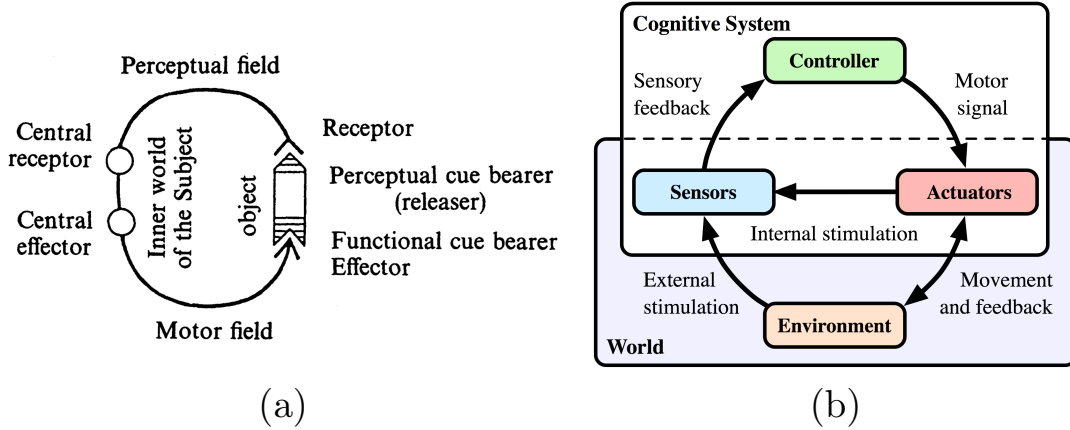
Perceptual field

Central receptor

Central effector

Inner world of the Subject

object

Receptor

Perceptual cue bearer (releaser)

Functional cue bearer

Effector

Motor field

(a)

Cognitive System

Controller

Sensory feedback

Motor signal

Sensors

Actuators

Internal stimulation

External stimulation

Movement and feedback

Environment

World

(b)